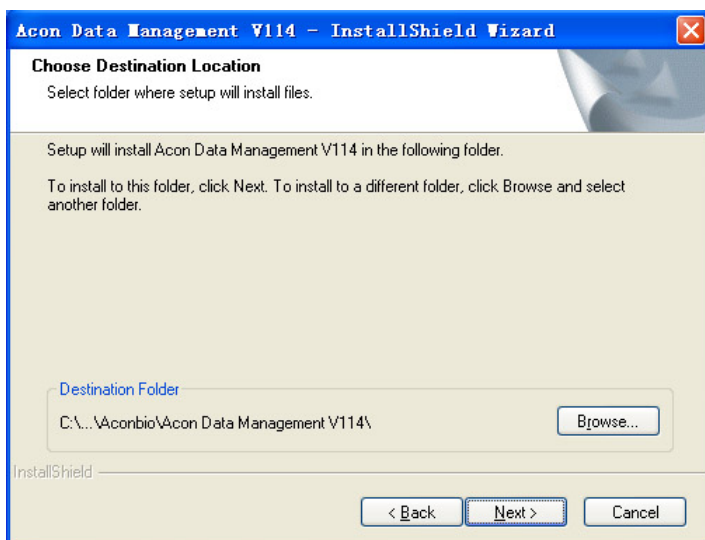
Acon Data Management V114 - InstallShield Wizard

Choose Destination Location

Select folder where setup will install files.

Setup will install Acon Data Management V114 in the following folder.

To install to this folder, click Next. To install to a different folder, click Browse and select another folder.

Destination Folder

C:\...\Aconbio\Acon Data Management V114\

Browse...

InstallShield

< Back

Next >

Cancel